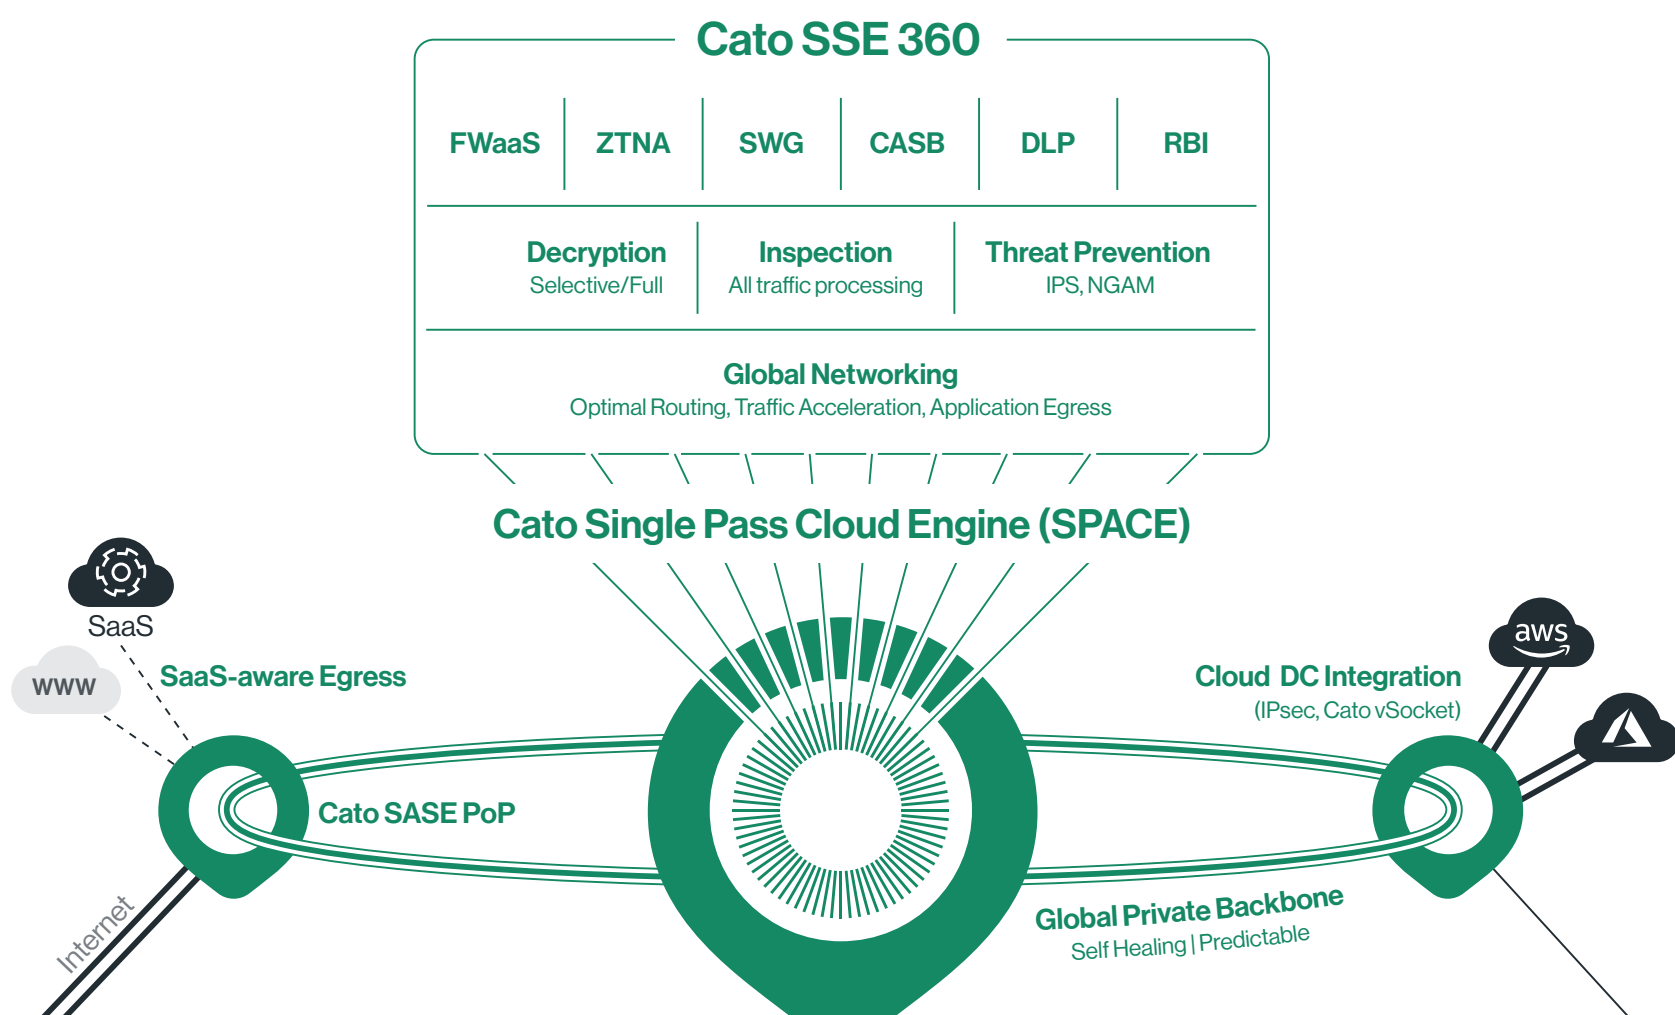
Cato SSE 360

| FWaaS | ZTNA | SWG | CASB | DLP | RBI |
|---|---|---|---|---|---|

Decryption
Selective/Full

Inspection
All traffic processing

Threat Prevention
IPS, NGAM

Global Networking
Optimal Routing, Traffic Acceleration, Application Egress

Cato Single Pass Cloud Engine (SPACE)

SaaS

WWW

SaaS-aware Egress

Cato SASE PoP

Internet

Cloud DC Integration
(IPsec, Cato vSocket)

aws

Global Private Backbone
Self Healing | Predictable